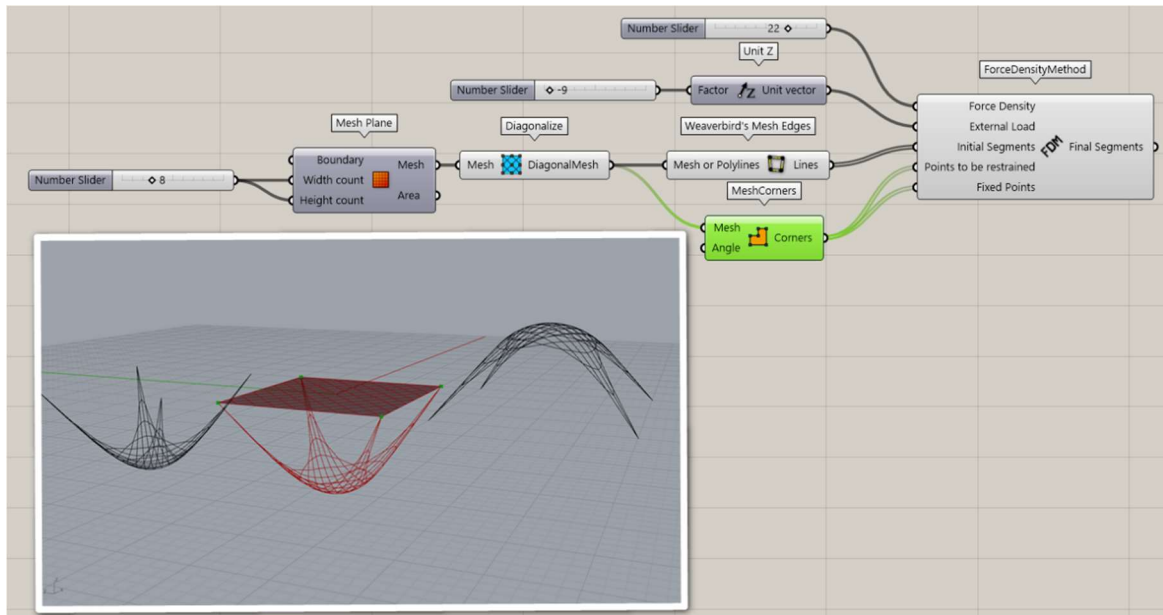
Number Slider 22

Unit Z

Number Slider -9

Factor Unit vector

ForceDensityMethod

Force Density
External Load
Initial Segments
Points to be restrained
Fixed Points
FDM
Final Segments

Mesh Plane

Diagonalize

Weaverbird's Mesh Edges

Number Slider 8

Boundary
Width count
Height count
Mesh
Area

Mesh DiagonalMesh

Mesh or Polylines Lines

MeshCorners

Mesh
Angle
Corners